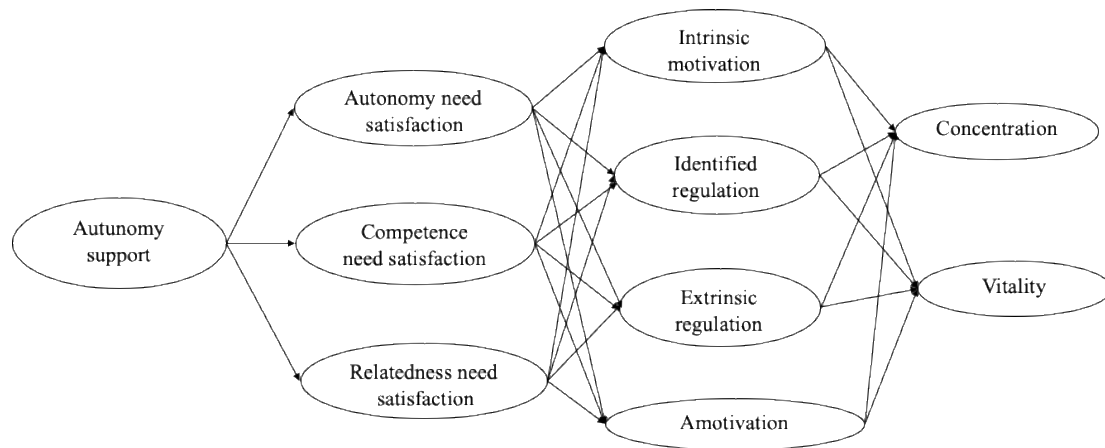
Autunomy support

Autonomy need satisfaction

Competence need satisfaction

Relatedness need satisfaction

Intrinsic motivation

Identified regulation

Extrinsic regulation

Amotivation

Concentration

Vitality